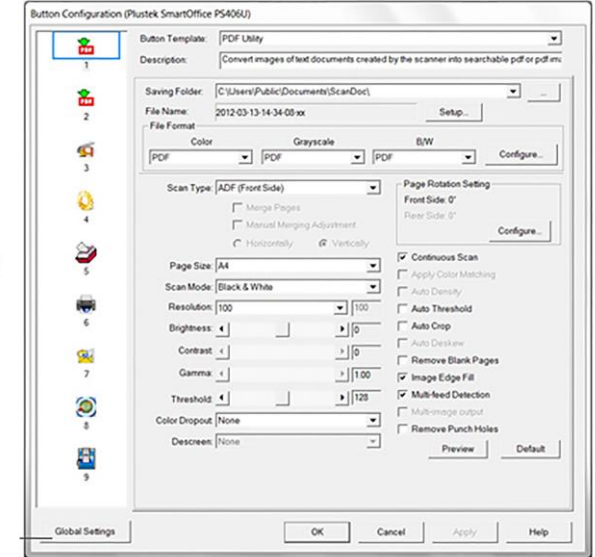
Button Configuration (Plustek SmartOffice PS406U)

1
2
3
4
5
6
7
8
9

Button Template: PDF Utility
Description: Convert images of text documents created by the scanner into searchable pdf or pdf ima

Saving Folder: C:\Users\Public\Documents\ScanDoc\
File Name: 2012-03-13-14-34-08-xx
Setup...

File Format
Color
PDF
Grayscale
PDF
B/W
PDF
Configure...

Scan Type: ADF (Front Side)
Merge Pages
Manual Merging Adjustment
Horizontally
Vertically

Page Size: A4
Scan Mode: Black & White
Resolution: 100
100
Brightness: 0
Contrast: 0
Gamma: 1.00
Threshold: 128
Color Dropout: None
Descreen: None

Page Rotation Setting
Front Side: 0°
Rear Side: 0°
Configure...

Continuous Scan
Apply Color Matching
Auto Density
Auto Threshold
Auto Crop
Auto Deskew
Remove Blank Pages
Image Edge Fill
Multi-feed Detection
Multi-image output
Remove Punch Holes

Preview
Default

Global Settings
OK
Cancel
Apply
Help